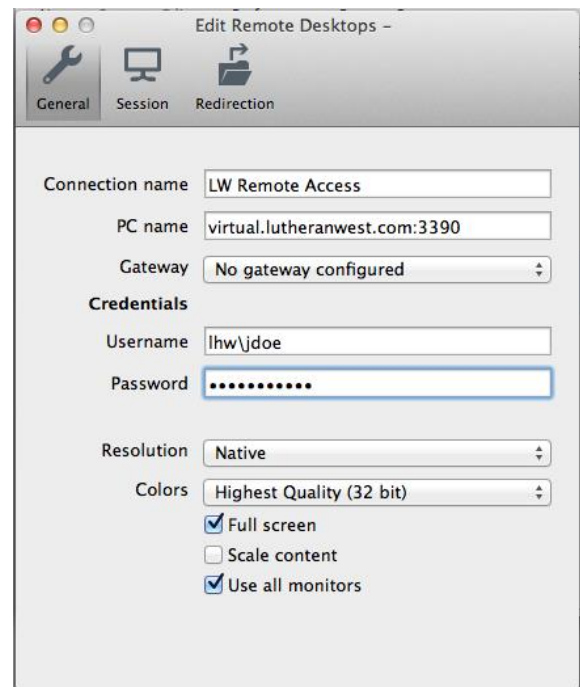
Edit Remote Desktops –

General Session Redirection

Connection name LW Remote Access

PC name virtual.lutheranwest.com:3390

Gateway No gateway configured

Credentials

Username lhw\jdoe

Password •••••••••••

Resolution Native

Colors Highest Quality (32 bit)

Full screen

Scale content

Use all monitors